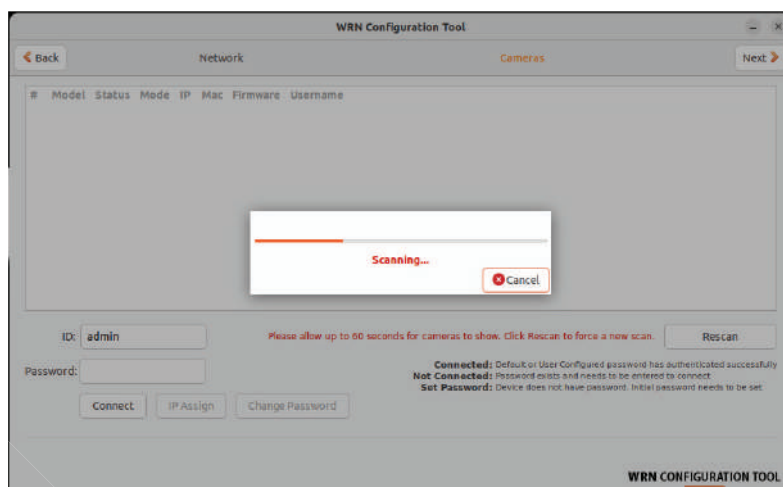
WRN Configuration Tool

Back

Network

Cameras

Next

| # | Model | Status | Mode | IP | Mac | Firmware | Username |
|---|---|---|---|---|---|---|---|

Scanning...

Cancel

ID: admin

Password:

Please allow up to 60 seconds for cameras to show. Click Rescan to force a new scan.

Rescan

Connected: Default or User Configured password has authenticated successfully
Not Connected: Password exists and needs to be entered to connect
Set Password: Device does not have password. Initial password needs to be set

Connect

IP Assign

Change Password

WRN CONFIGURATION TOOL